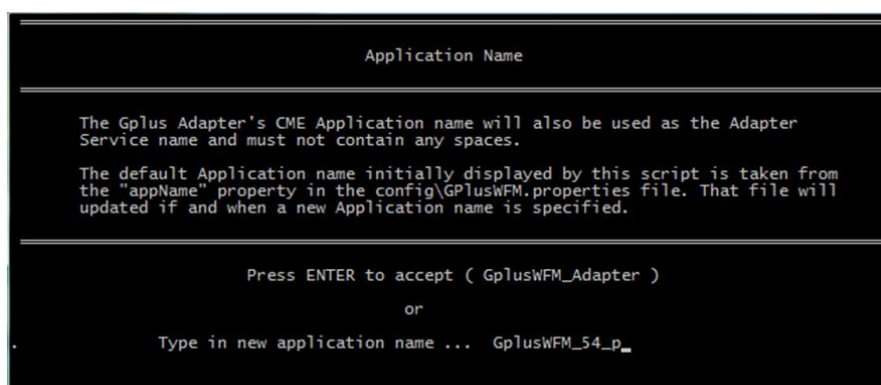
Application Name

The Gplus Adapter's CME Application name will also be used as the Adapter Service name and must not contain any spaces.

The default Application name initially displayed by this script is taken from the "appName" property in the config\GPlusWFM.properties file. That file will updated if and when a new Application name is specified.

Press ENTER to accept ( GplusWFM_Adapter )

or

Type in new application name ... GplusWFM_54_p_